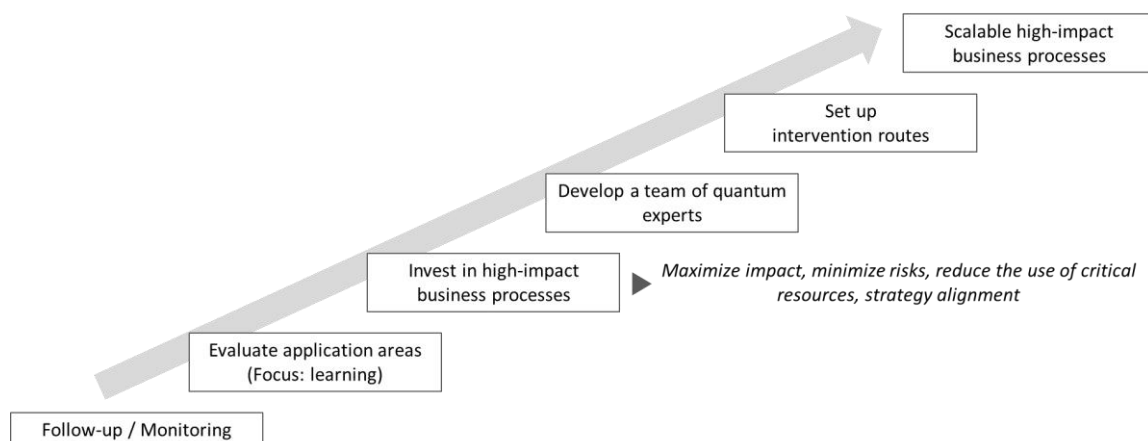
Scalable high-impact business processes

Set up intervention routes

Develop a team of quantum experts

Invest in high-impact business processes

Maximize impact, minimize risks, reduce the use of critical resources, strategy alignment

Evaluate application areas (Focus: learning)

Follow-up / Monitoring